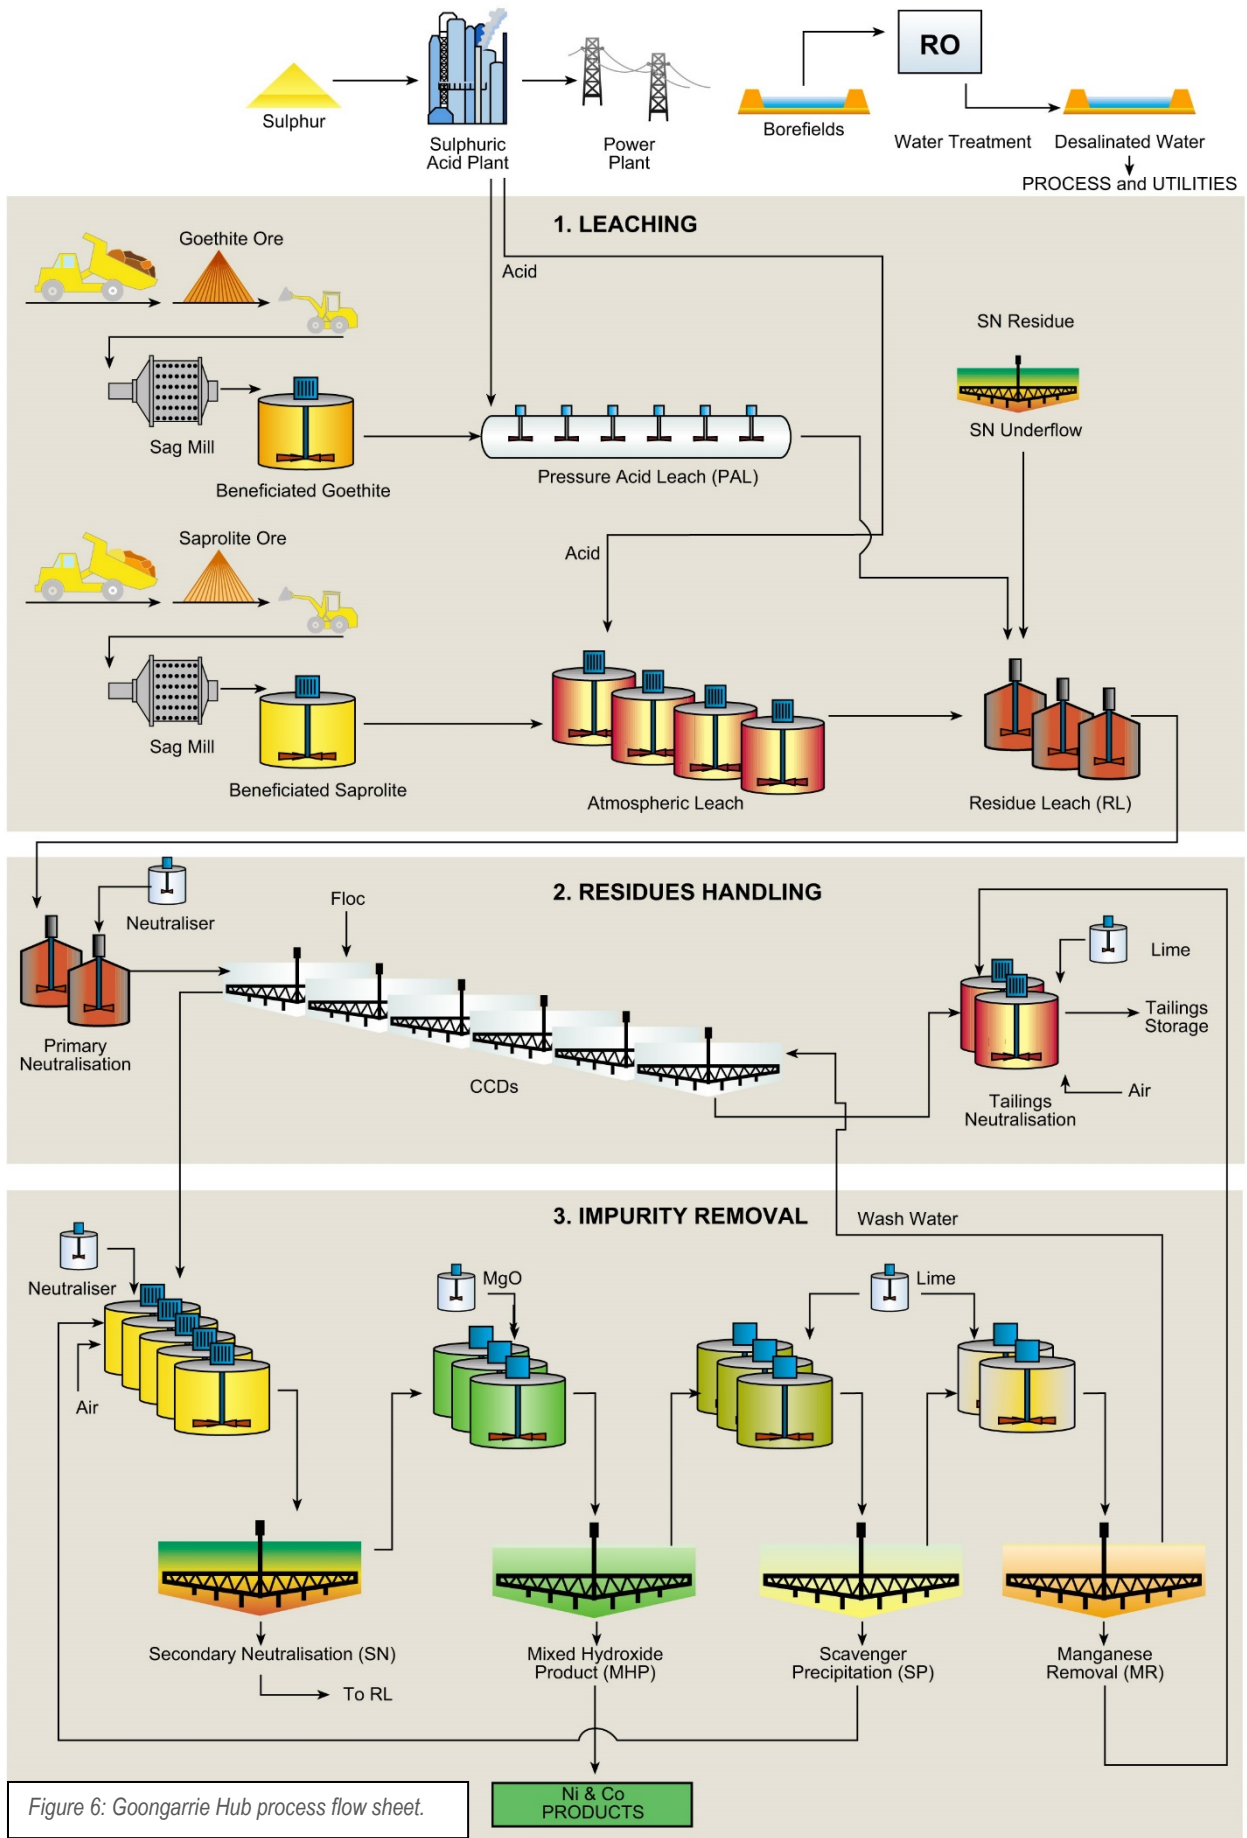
Sulphur

Sulphuric Acid Plant

Power Plant

Borefields

RO

Water Treatment

Desalinated Water

PROCESS and UTILITIES

1. LEACHING

Goethite Ore

Acid

SN Residue

Sag Mill

Beneficiated Goethite

Pressure Acid Leach (PAL)

SN Underflow

Saprolite Ore

Acid

Sag Mill

Beneficiated Saprolite

Atmospheric Leach

Residue Leach (RL)

2. RESIDUES HANDLING

Neutraliser

Floc

Lime

Primary Neutralisation

CCDs

Tailings Storage

Air

Tailings Neutralisation

3. IMPURITY REMOVAL

Wash Water

Neutraliser

MgO

Lime

Air

Secondary Neutralisation (SN)

To RL

Mixed Hydroxide Product (MHP)

Scavenger Precipitation (SP)

Manganese Removal (MR)

Figure 6: Goongarrie Hub process flow sheet.

Ni & Co PRODUCTS